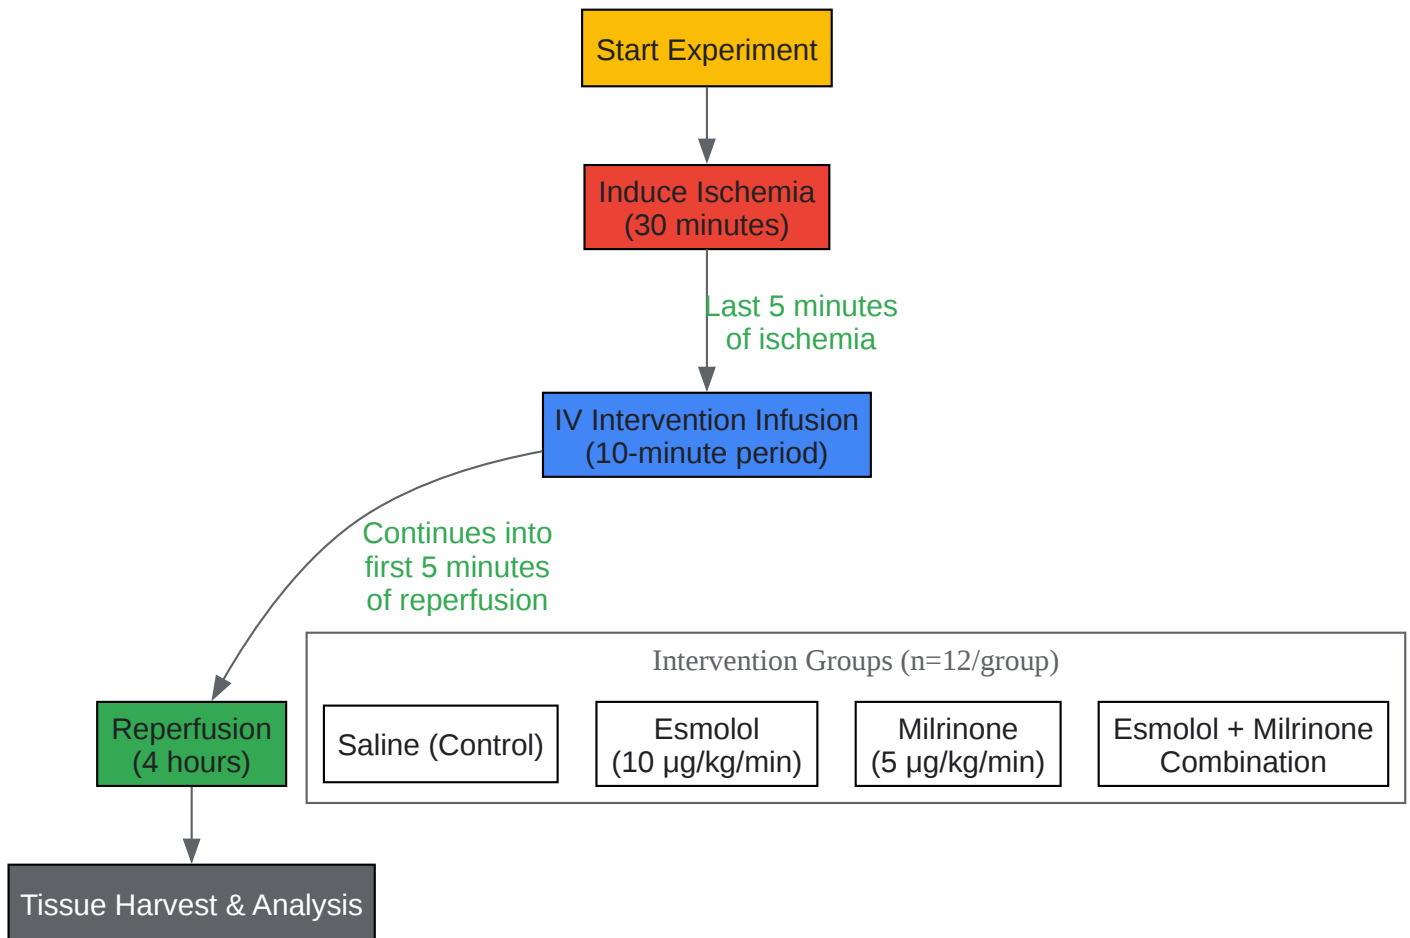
Start Experiment

Induce Ischemia
(30 minutes)

Last 5 minutes
of ischemia

IV Intervention Infusion
(10-minute period)

Continues into
first 5 minutes
of reperfusion

Reperfusion
(4 hours)

Tissue Harvest & Analysis

Intervention Groups (n=12/group)

Saline (Control)

Esmolol
(10 µg/kg/min)

Milrinone
(5 µg/kg/min)

Esmolol + Milrinone
Combination